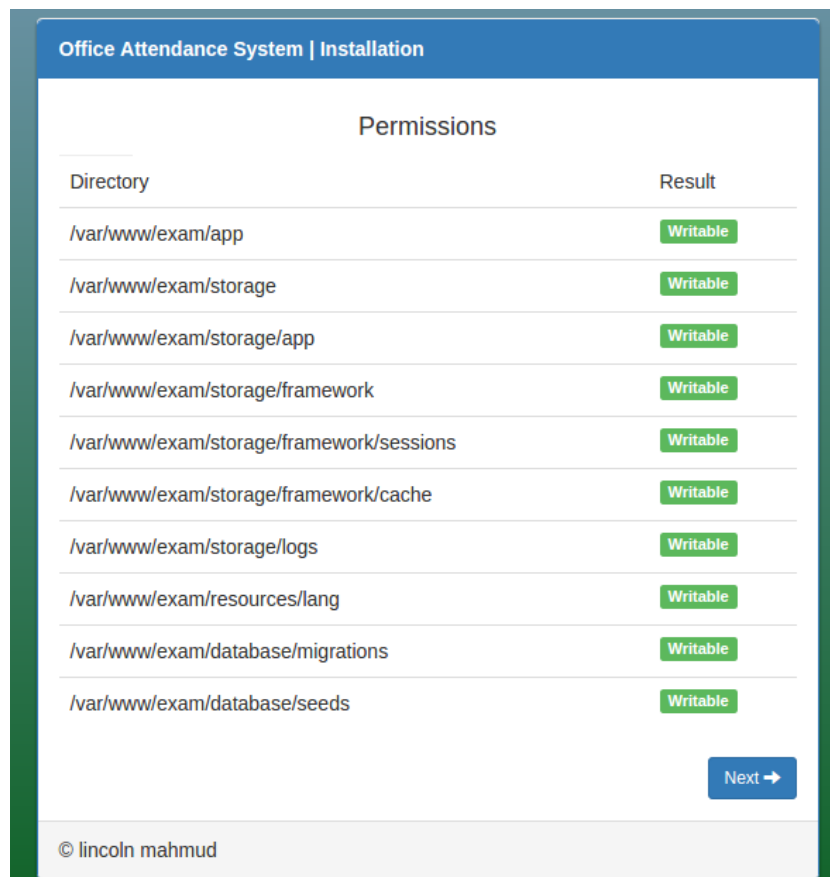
Office Attendance System | Installation

Permissions

| Directory | Result |
|---|---|
| /var/www/exam/app | Writable |
| /var/www/exam/storage | Writable |
| /var/www/exam/storage/app | Writable |
| /var/www/exam/storage/framework | Writable |
| /var/www/exam/storage/framework/sessions | Writable |
| /var/www/exam/storage/framework/cache | Writable |
| /var/www/exam/storage/logs | Writable |
| /var/www/exam/resources/lang | Writable |
| /var/www/exam/database/migrations | Writable |
| /var/www/exam/database/seeds | Writable |

Next

© lincoln mahmud